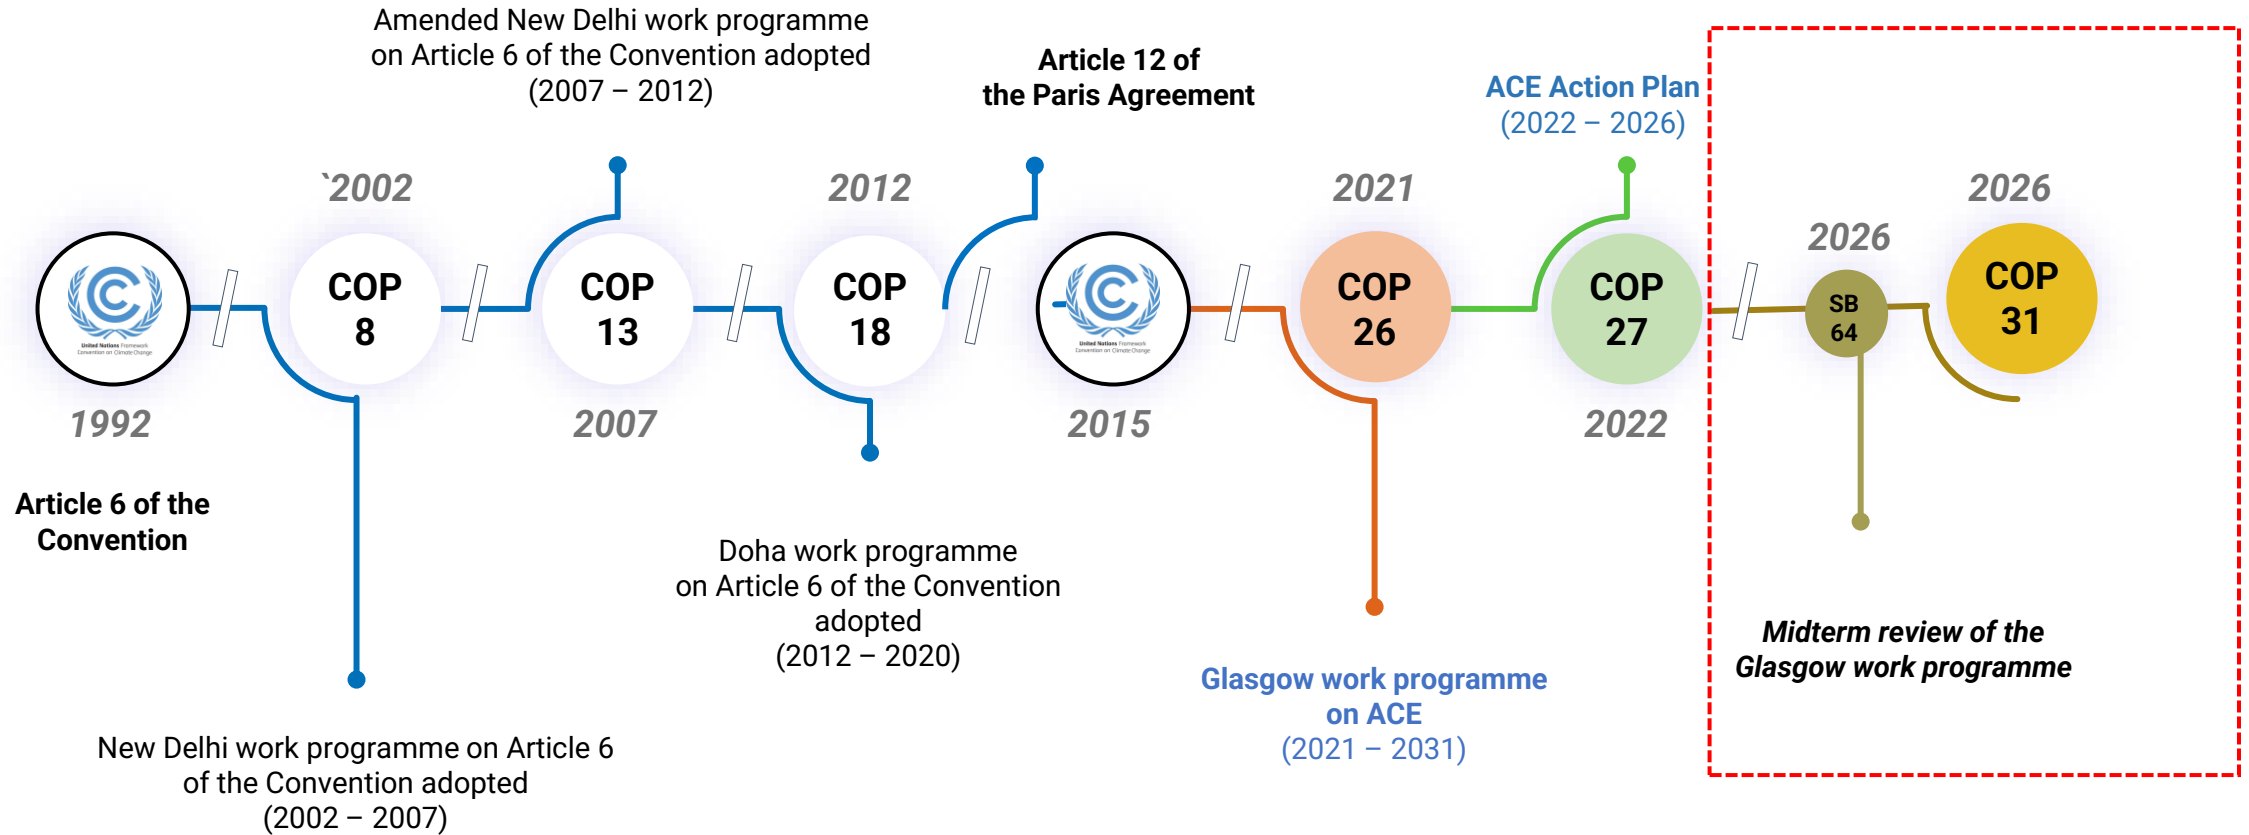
Amended New Delhi work programme on Article 6 of the Convention adopted (2007 – 2012)

Article 12 of the Paris Agreement

ACE Action Plan (2022 – 2026)

`2002

2012

2021

2026

2026

United Nations Framework Convention on Climate Change

COP 8

COP 13

COP 18

United Nations Framework Convention on Climate Change

COP 26

COP 27

SB 64

COP 31

1992

2007

2015

2022

Article 6 of the Convention

Doha work programme on Article 6 of the Convention adopted (2012 – 2020)

Midterm review of the Glasgow work programme

Glasgow work programme on ACE (2021 – 2031)

New Delhi work programme on Article 6 of the Convention adopted (2002 – 2007)